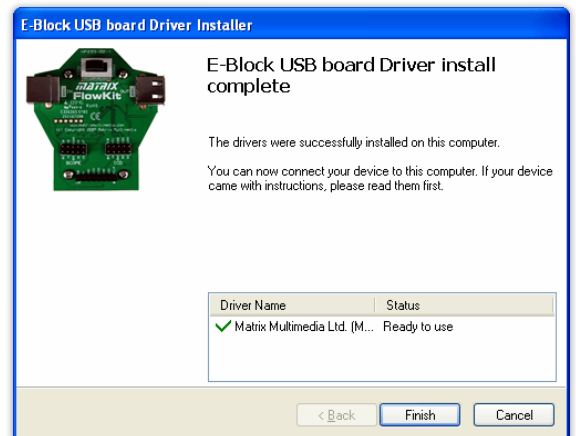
E-Block USB board Driver Installer

MATRIX FlowKit

E-Block USB board Driver install complete

The drivers were successfully installed on this computer.

You can now connect your device to this computer. If your device came with instructions, please read them first.

| Driver Name | Status |
|---|---|
| Matrix Multimedia Ltd. (M... | Ready to use |

< Back
Finish
Cancel